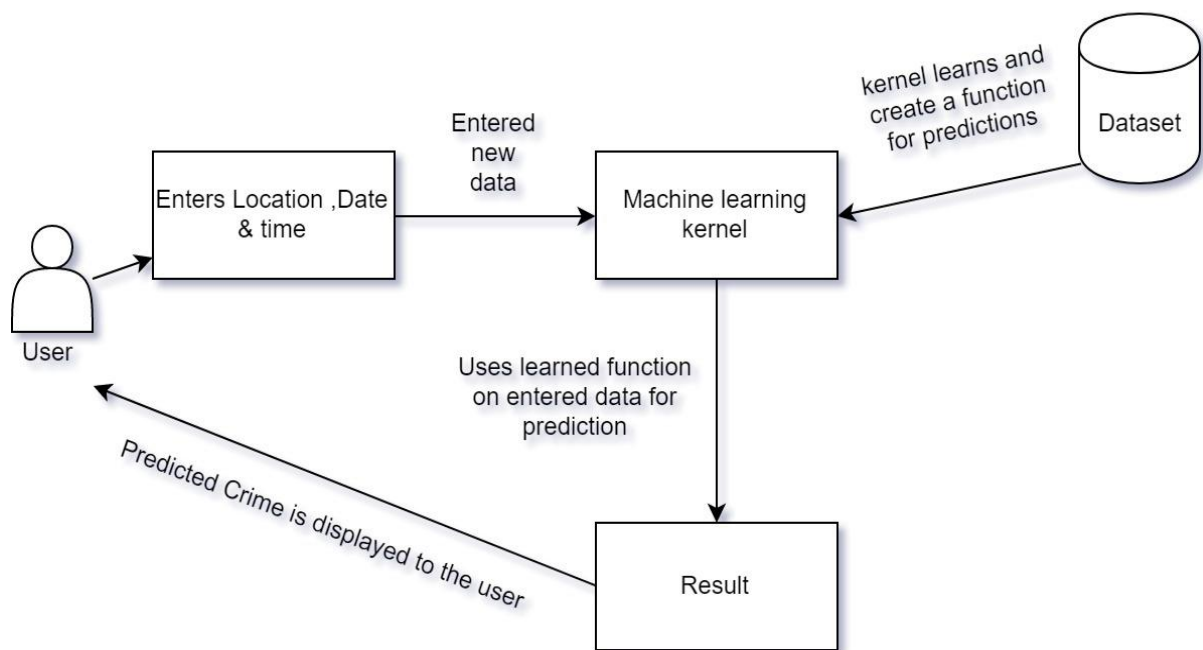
kernel learns and create a function for predictions

Dataset

Entered new data

Enters Location ,Date & time

Machine learning kernel

User

Uses learned function on entered data for prediction

Predicted Crime is displayed to the user

Result